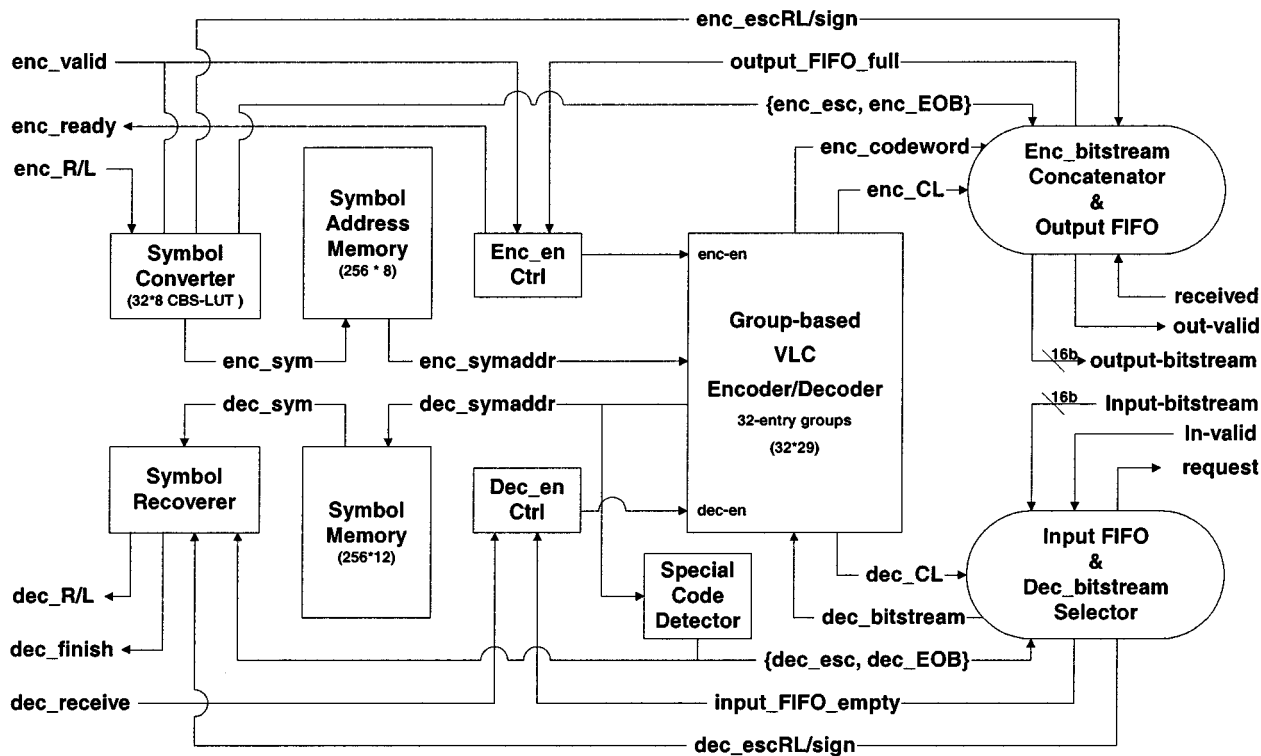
enc_escRL/sign

enc_valid

output_FIFO_full

enc_ready

{enc_esc, enc_EOB}

enc_R/L

enc_codeword

Enc_bitstream Concatenator & Output FIFO

enc_CL

Symbol Address Memory (256 * 8)

Symbol Converter (32*8 CBS-LUT )

Enc_en Ctrl

enc-en

received

out-valid

Group-based VLC Encoder/Decoder 32-entry groups (32*29)

enc_sym

enc_symaddr

16b

output-bitstream

dec_sym

dec_symaddr

16b

Input-bitstream

In-valid

request

Symbol Recoverer

Symbol Memory (256*12)

Dec_en Ctrl

dec-en

Input FIFO & Dec_bitstream Selector

Special Code Detector

dec_CL

dec_R/L

dec_bitstream

dec_finish

{dec_esc, dec_EOB}

dec_receive

input_FIFO_empty

dec_escRL/sign